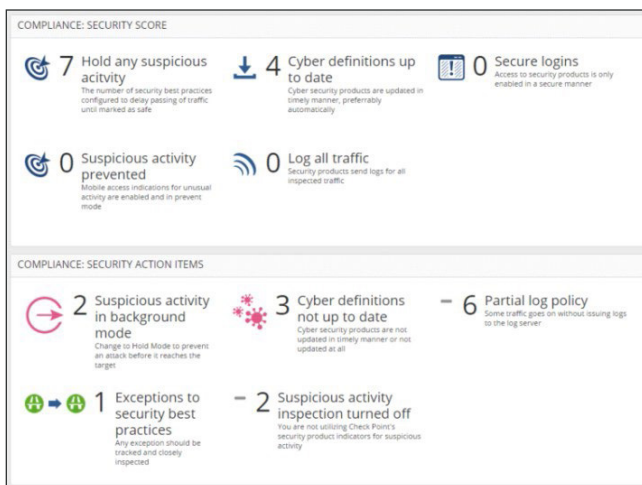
COMPLIANCE: SECURITY SCORE

7 Hold any suspicious acitvity
The number of security best practices configured to delay passing of traffic until marked as safe

4 Cyber definitions up to date
Cyber security products are updated in timely manner, preferrably automatically

0 Secure logins
Access to security products is only enabled in a secure manner

0 Suspicious activity prevented
Mobile access indications for unusual activity are enabled and in prevent mode

0 Log all traffic
Security products send logs for all inspected traffic

COMPLIANCE: SECURITY ACTION ITEMS

2 Suspicious activity in background mode
Change to Hold Mode to prevent an attack before it reaches the target

3 Cyber definitions not up to date
Cyber security products are not updated in timely manner or not updated at all

– 6 Partial log policy
Some traffic goes on without issuing logs to the log server

1 Exceptions to security best practices
Any exception should be tracked and closely inspected

– 2 Suspicious activity inspection turned off
You are not utilizing Check Point's security product indicators for suspicious activity